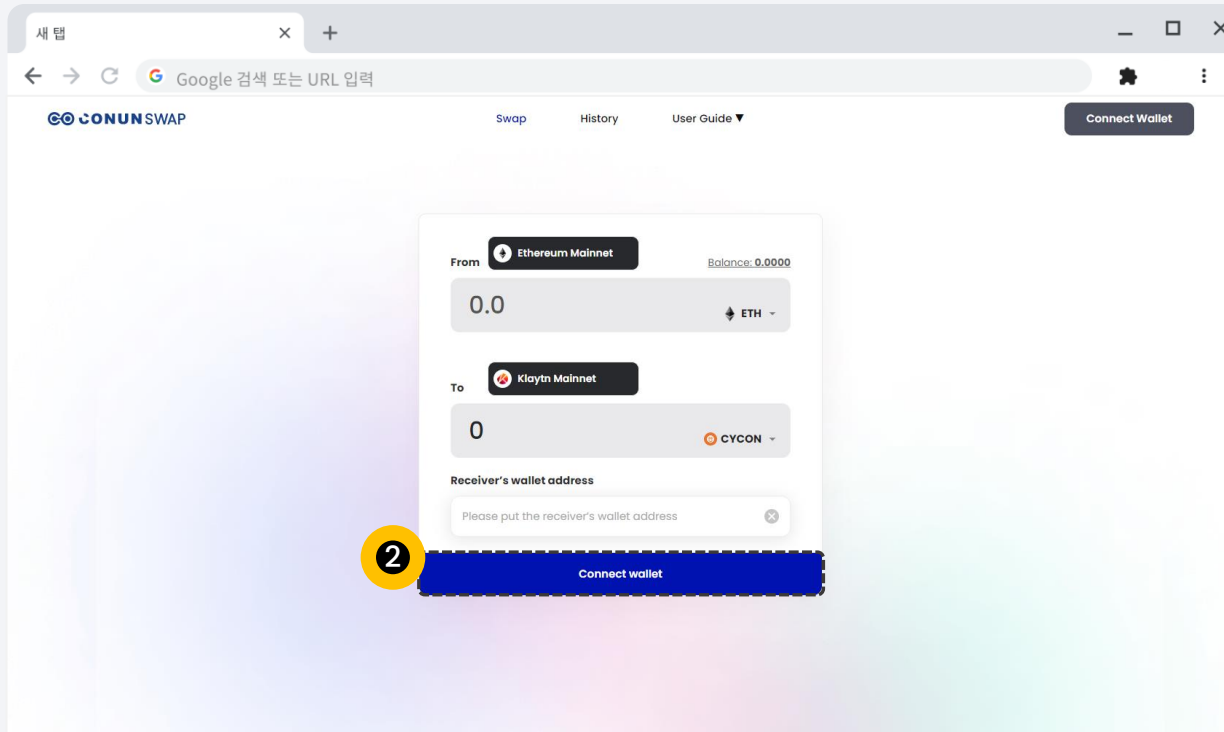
새 탭

Google 검색 또는 URL 입력

CONUNSWAP

Swap

History

User Guide ▼

Connect Wallet

From

Ethereum Mainnet

Balance: 0.0000

0.0

ETH

To

Klaytn Mainnet

0

CYCON

Receiver's wallet address

Please put the receiver's wallet address

2

Connect wallet